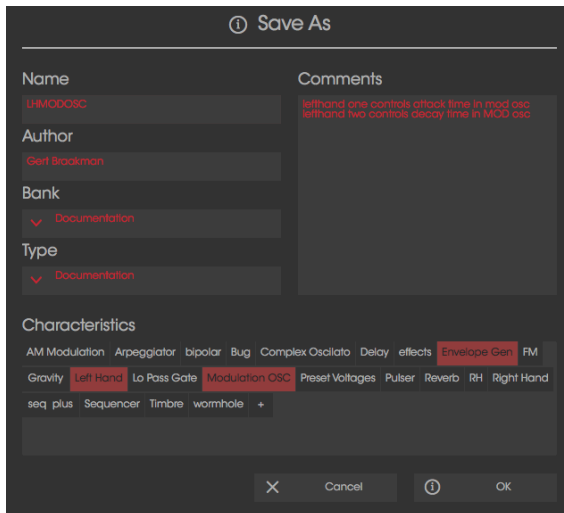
ⓘ Save As

Name
LHMODOSC

Author
Gert Brackman

Bank
Documentation

Type
Documentation

Comments
lefthand one controls attack time in mod osc
lefthand two controls decay time in MOD osc

Characteristics
AM Modulation Arpeggiator bipolar Bug Complex Oscillato Delay effects Envelope Gen FM Gravity Left Hand Lo Pass Gate Modulation OSC Preset Voltages Pulser Reverb RH Right Hand seq plus Sequencer Timbre wormhole +

Cancel
ⓘ OK